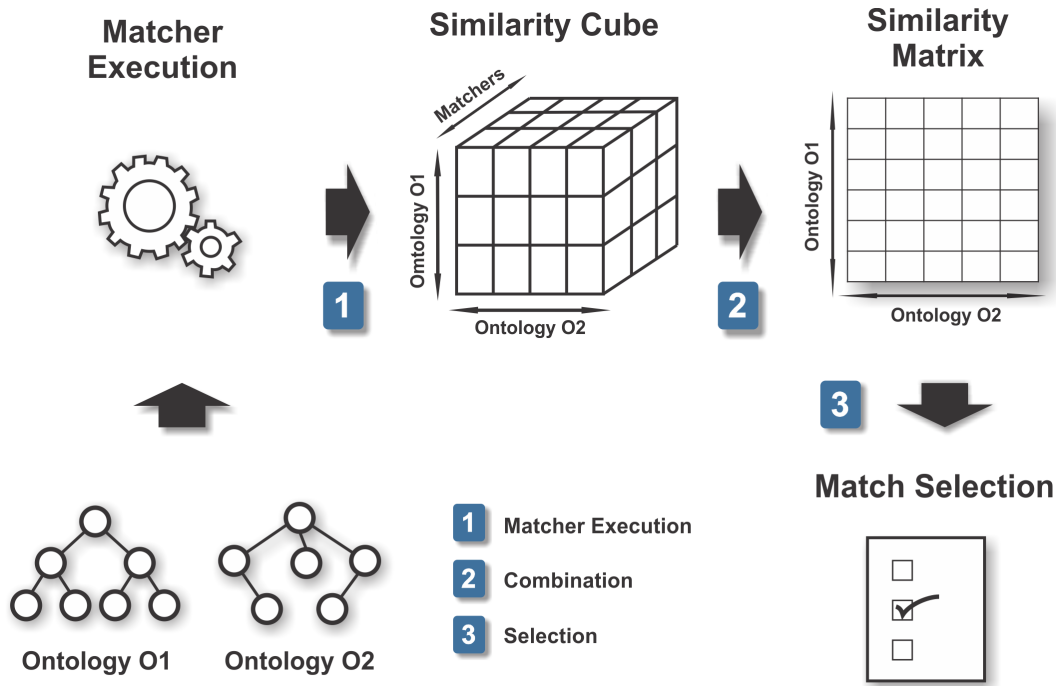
Matcher Execution

Similarity Cube

Similarity Matrix

Matchers

Omtology O1

Ontology O2

Ontology O1

Ontology O2

1

2

3

Match Selection

1 Matcher Execution

2 Combination

3 Selection

Ontology O1

Ontology O2